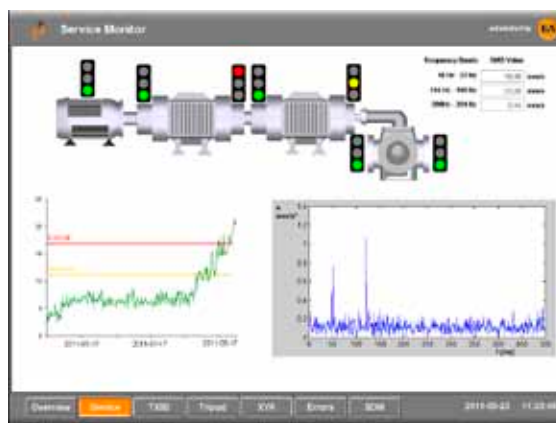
Service Monitor

Frequency Bands | RMS Value
10 Hz - 33 Hz | mm/s
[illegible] | mm/s
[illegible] | mm/s

2011-05-17
2011-05-17
2011-05-17

mm/s²

f [Hz]

Overview | Service | TXBE | Tripod | XYR | Errors | SDM

2011-05-23 11:22